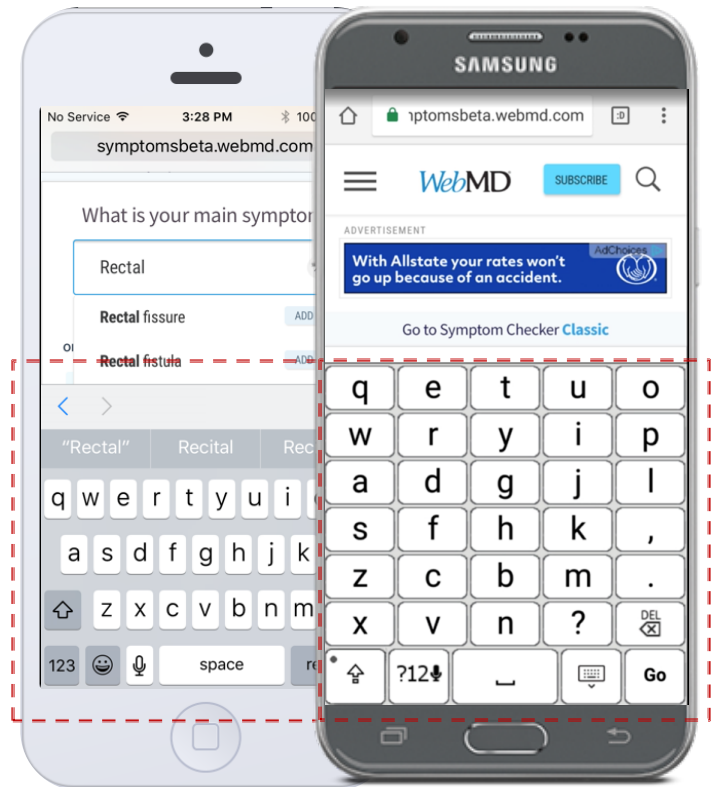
No Service 3:28 PM 100

symptomsbeta.webmd.com

What is your main symptom

Rectal

Rectal fissure ADD

Rectal fistula ADD

"Rectal" Recital Rec

q w e r t y u i

a s d f g h j k

z x c v b n m

123 space re

SAMSUNG

ıptomsbeta.webmd.com

WebMD SUBSCRIBE

ADVERTISEMENT

With Allstate your rates won't go up because of an accident.

AdChoices

Go to Symptom Checker Classic

q e t u o
w r y i p
a d g j l
s f h k ,
z c b m .
x v n ? DEL
?12 Go